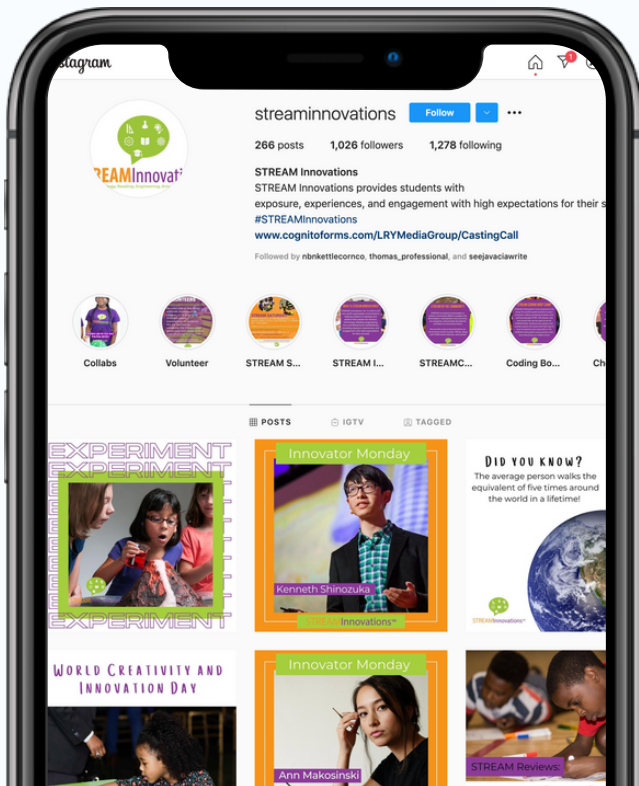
stagram

streaminnovations Follow

266 posts 1,026 followers 1,278 following

STREAM Innovations
STREAM Innovations provides students with exposure, experiences, and engagement with high expectations for their s
#STREAMInnovations
www.cognitoforms.com/LRYMediaGroup/CastingCall

Followed by nbnkettlecornco, thomas_professional, and seejavaciawrite

TREAMInnovati

Collabs
Volunteer
STREAM S...
STREAM I...
STREAMC...
Coding Bo...
Ch

POSTS
IGTV
TAGGED

EXPERIMENT
EXPERIMENT
EXPERIMENT

Innovator Monday
Kenneth Shinozuka
STREAMInnovations

DID YOU KNOW?
The average person walks the equivalent of five times around the world in a lifetime!

WORLD CREATIVITY AND INNOVATION DAY

Innovator Monday
Ann Makosinski

STREAM Reviews: